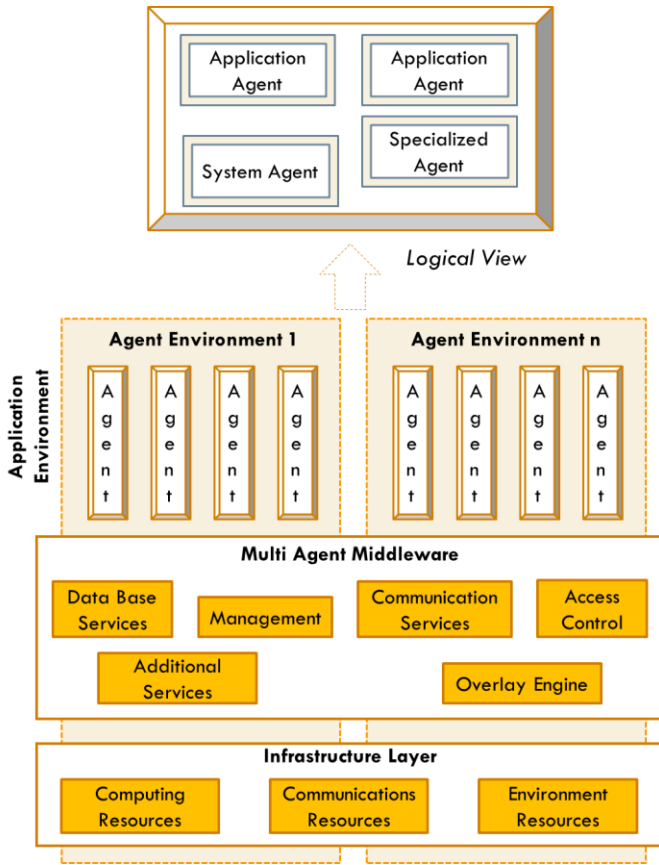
Application Agent

Application Agent

System Agent

Specialized Agent

Logical View

Application Environment

Agent Environment 1

Agent

Agent

Agent

Agent

Agent Environment n

Agent

Agent

Agent

Agent

Multi Agent Middleware

Data Base Services

Management

Communication Services

Access Control

Additional Services

Overlay Engine

Infrastructure Layer

Computing Resources

Communications Resources

Environment Resources